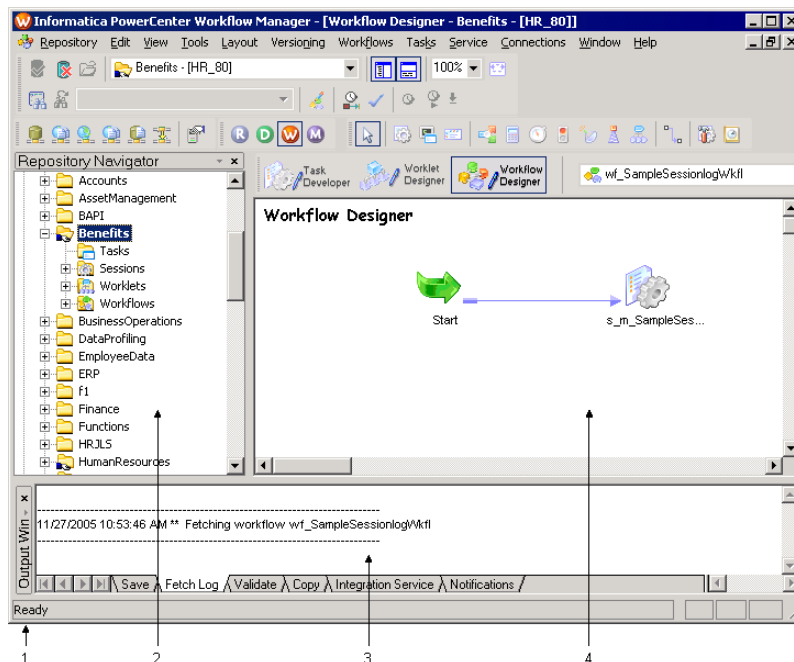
Informatica PowerCenter Workflow Manager - [Workflow Designer - Benefits - [HR_80]]

Repository Edit View Tools Layout Versioning Workflows Tasks Service Connections Window Help

Benefits - [HR_80]

100%

R D W M

Repository Navigator

Accounts
AssetManagement
BAPI
Benefits
Tasks
Sessions
Worklets
Workflows
BusinessOperations
DataProfiling
EmployeeData
ERP
f1
Finance
Functions
HRJLS
HumanResources

Task Developer

Worklet Designer

Workflow Designer

wf_SampleSessionlogWkfl

Workflow Designer

Start

s_m_SampleSes...

Output Win

11/27/2005 10:53:46 AM ** Fetching workflow wf_SampleSessionlogWkfl

Save Fetch Log Validate Copy Integration Service Notifications

Ready

1 2 3 4